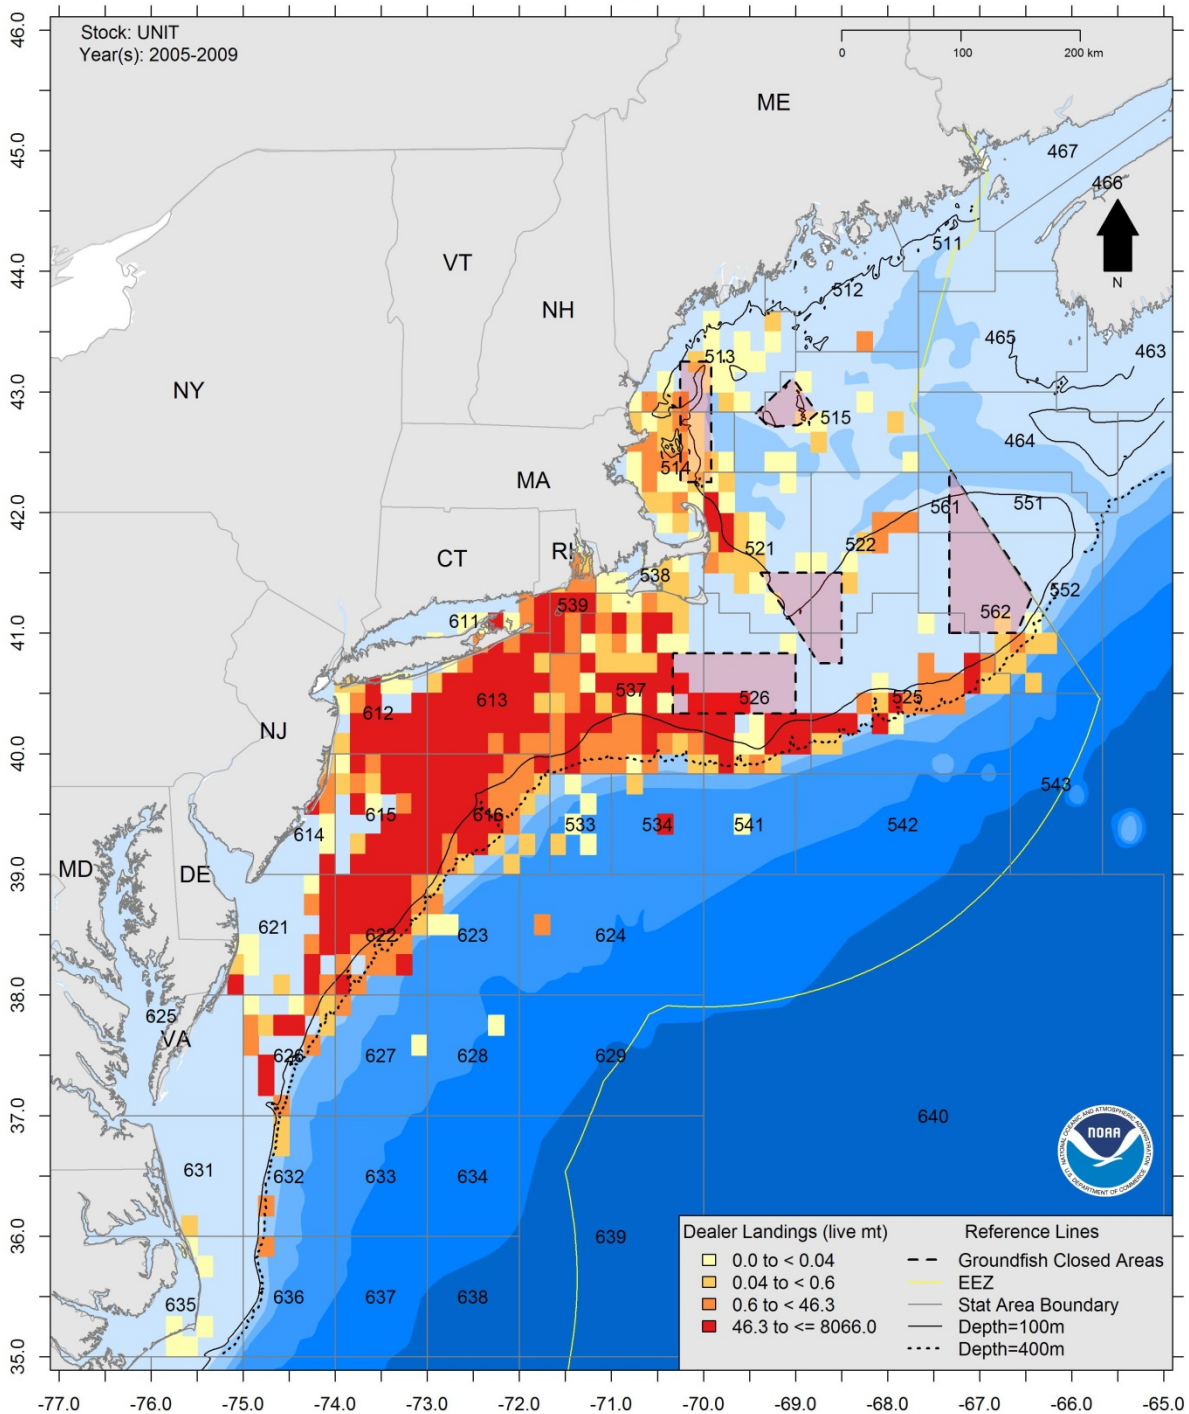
Stock: UNIT
Year(s): 2005-2009

0 100 200 km

N

ME
VT
NH
NY
MA
CT
RI
NJ
MD
DE
VA

467
466
511
512
465
463
513
515
464
514
561
551
521
522
538
552
539
562
611
537
526
525
612
613
543
615
616
614
533
534
541
542
621
622
623
624
625
626
627
628
629
640
631
632
633
634
639
635
636
637
638

46.0
45.0
44.0
43.0
42.0
41.0
40.0
39.0
38.0
37.0
36.0
35.0

-77.0 -76.0 -75.0 -74.0 -73.0 -72.0 -71.0 -70.0 -69.0 -68.0 -67.0 -66.0 -65.0

NOAA
NATIONAL OCEANIC AND ATMOSPHERIC ADMINISTRATION
U.S. DEPARTMENT OF COMMERCE

Dealer Landings (live mt)
0.0 to < 0.04
0.04 to < 0.6
0.6 to < 46.3
46.3 to <= 8066.0

Reference Lines
Groundfish Closed Areas
EEZ
Stat Area Boundary
Depth=100m
Depth=400m